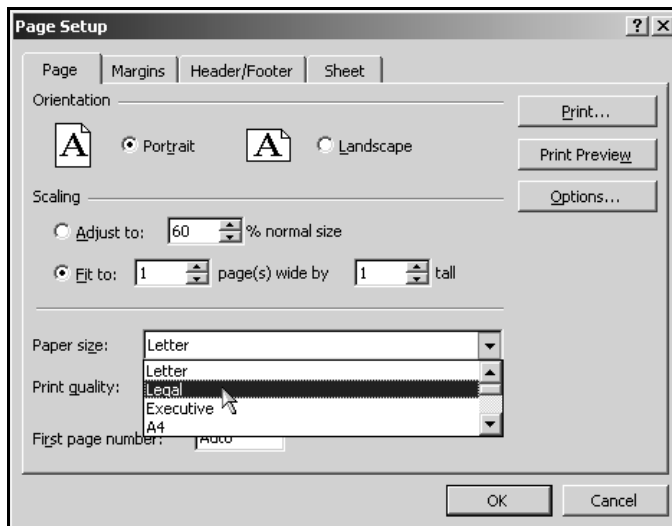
Page Setup

?  X

Page | Margins | Header/Footer | Sheet

Orientation

A  Portrait

A  Landscape

Print...

Print Preview

Options...

Scaling

Adjust to: 60 % normal size

Fit to: 1 page(s) wide by 1 tall

Paper size: Letter

Print quality:

First page number: Auto

Letter
Legal
Executive
A4

OK

Cancel